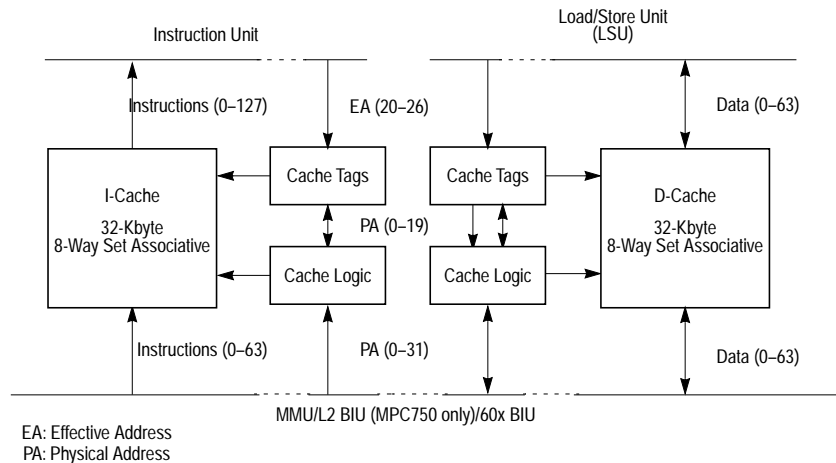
Instruction Unit

Load/Store Unit
(LSU)

Instructions (0–127)

EA (20–26)

Data (0–63)

I-Cache

32-Kbyte
8-Way Set Associative

Cache Tags

PA (0–19)

Cache Logic

Cache Tags

Cache Logic

D-Cache

32-Kbyte
8-Way Set Associative

Instructions (0–63)

PA (0–31)

Data (0–63)

MMU/L2 BIU (MPC750 only)/60x BIU

EA: Effective Address
PA: Physical Address